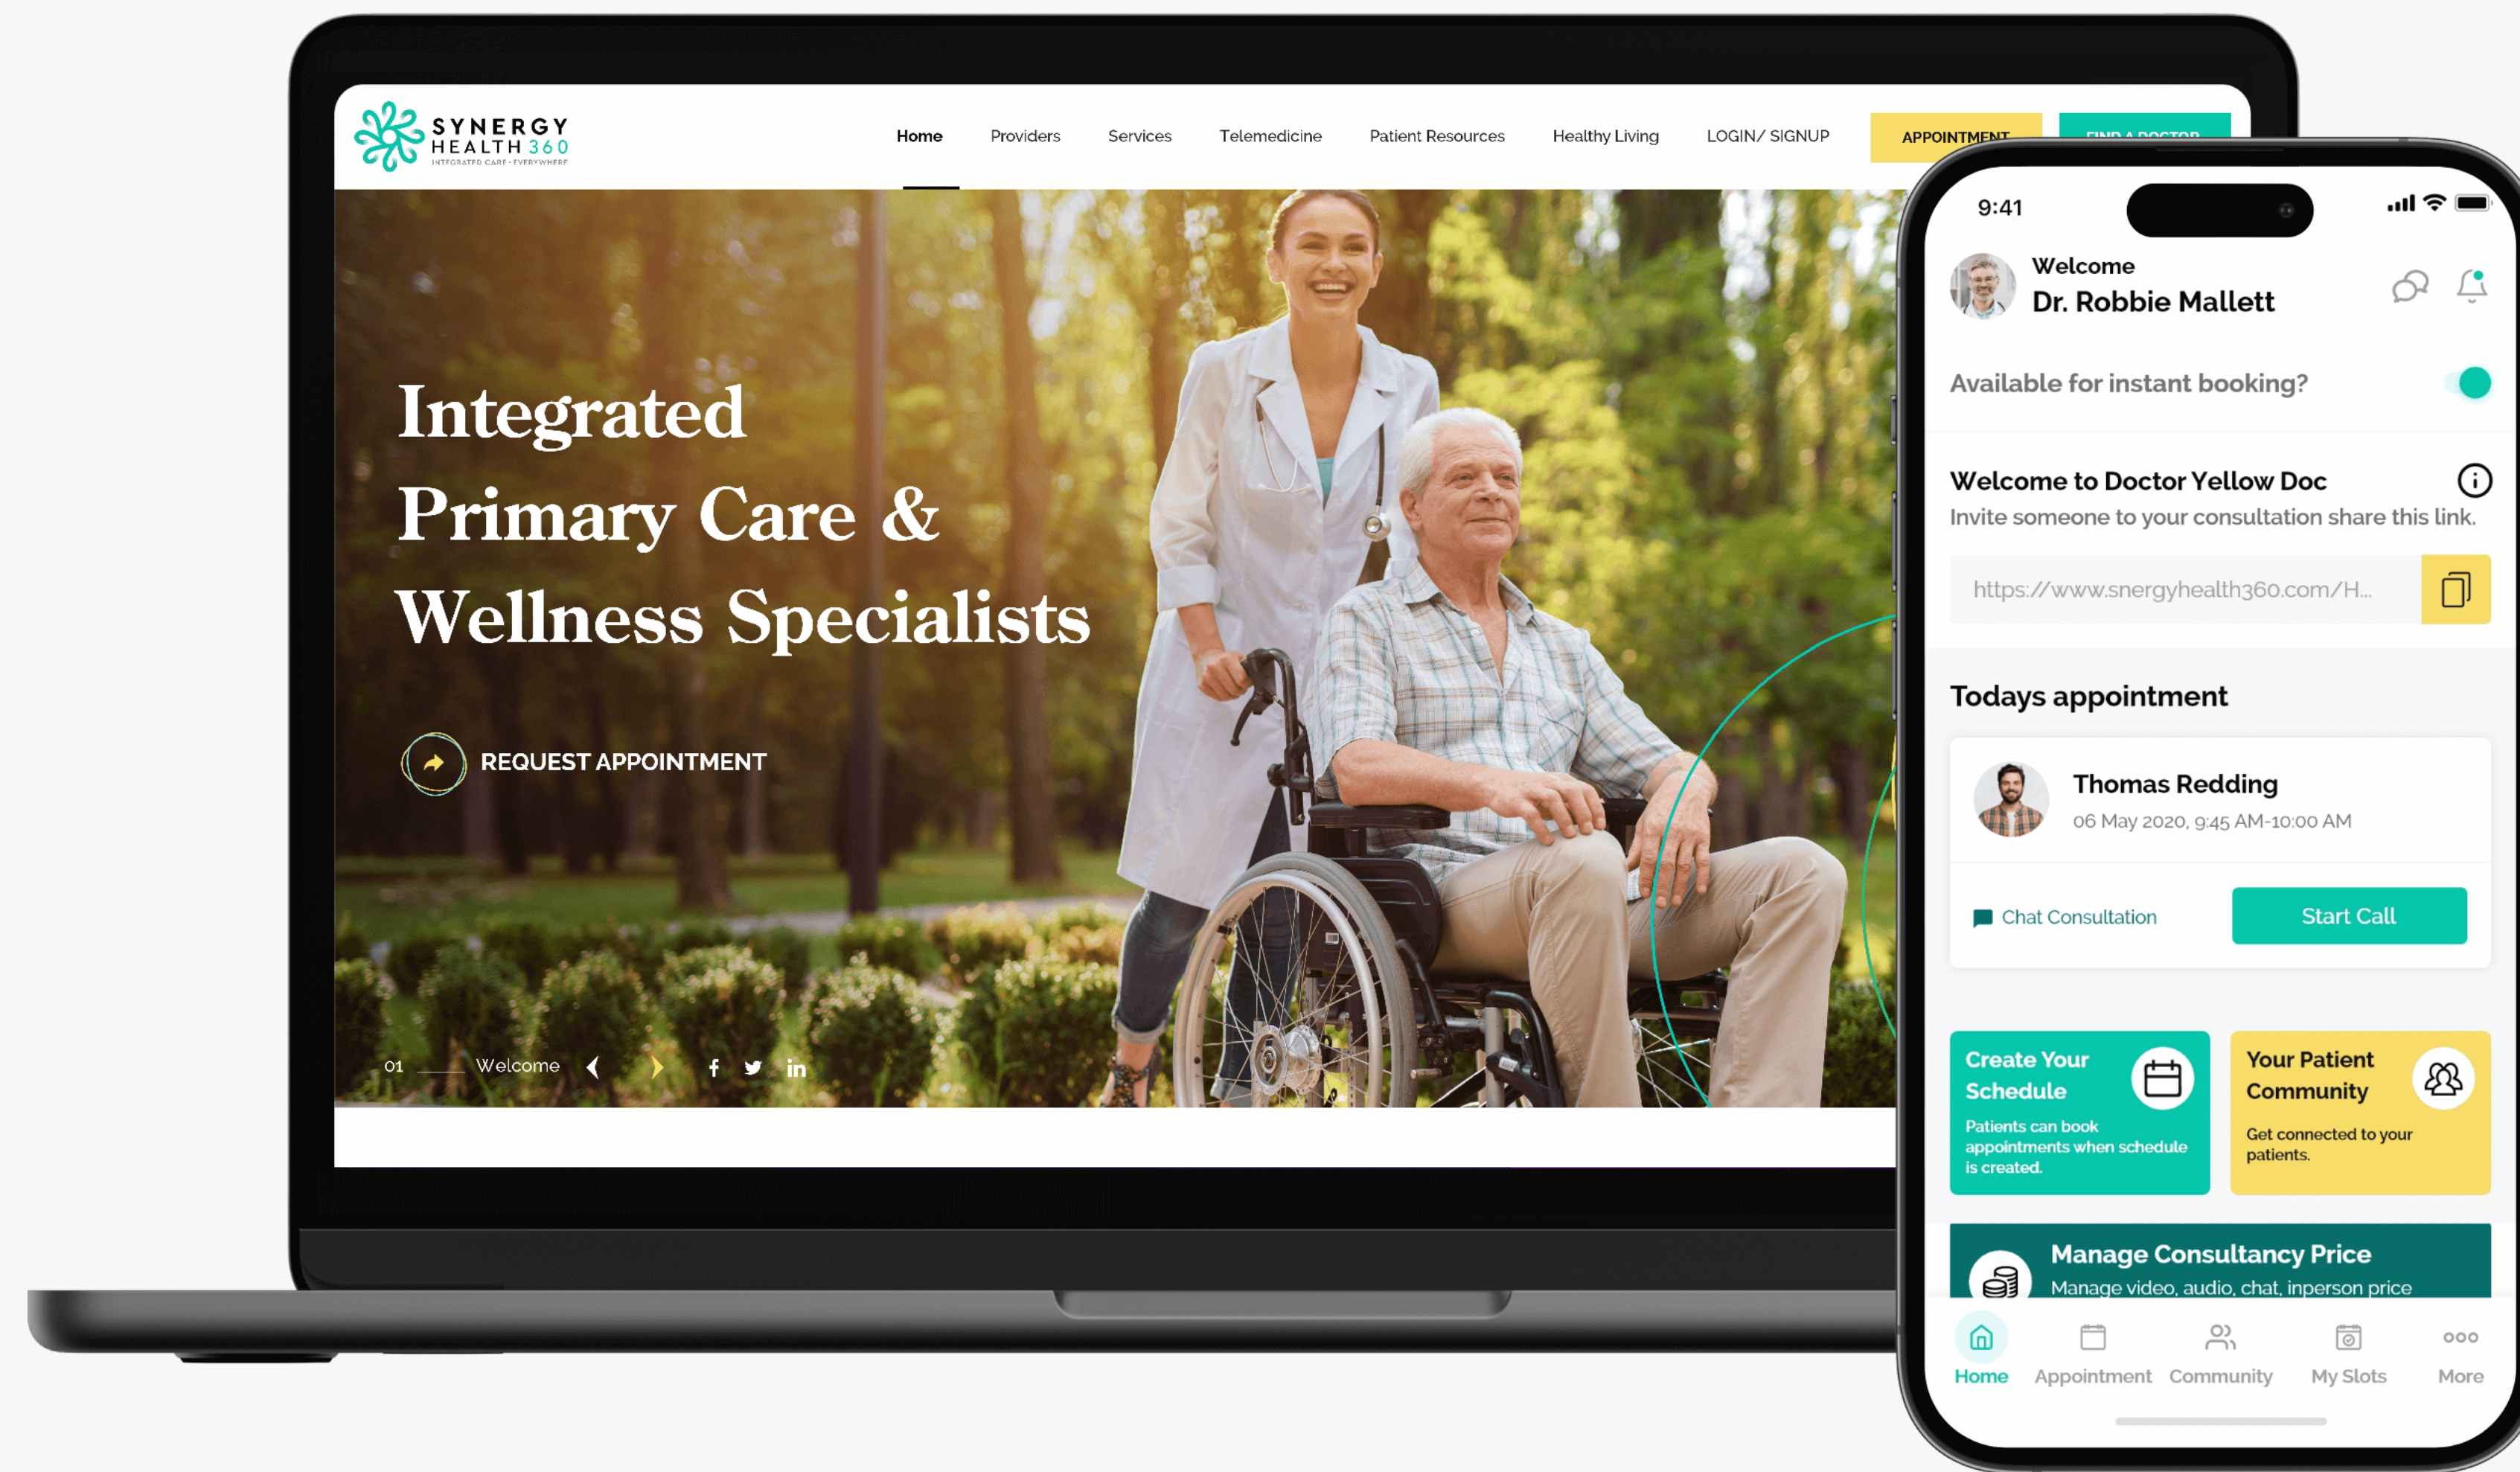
SYNERGY HEALTH 360
INTEGRATED CARE · EVERYWHERE

Home Providers Services Telemedicine Patient Resources Healthy Living LOGIN/ SIGNUP APPOINTMENT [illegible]

Integrated Primary Care & Wellness Specialists

REQUEST APPOINTMENT

01 Welcome

9:41

Welcome
Dr. Robbie Mallett

Available for instant booking?

Welcome to Doctor Yellow Doc
Invite someone to your consultation share this link.

https://www.snergyhealth360.com/H...

Todays appointment

Thomas Redding
06 May 2020, 9:45 AM-10:00 AM

Chat Consultation
Start Call

Create Your Schedule
Patients can book appointments when schedule is created.

Your Patient Community
Get connected to your patients.

Manage Consultancy Price
Manage video, audio, chat, inperson price

Home Appointment Community My Slots More